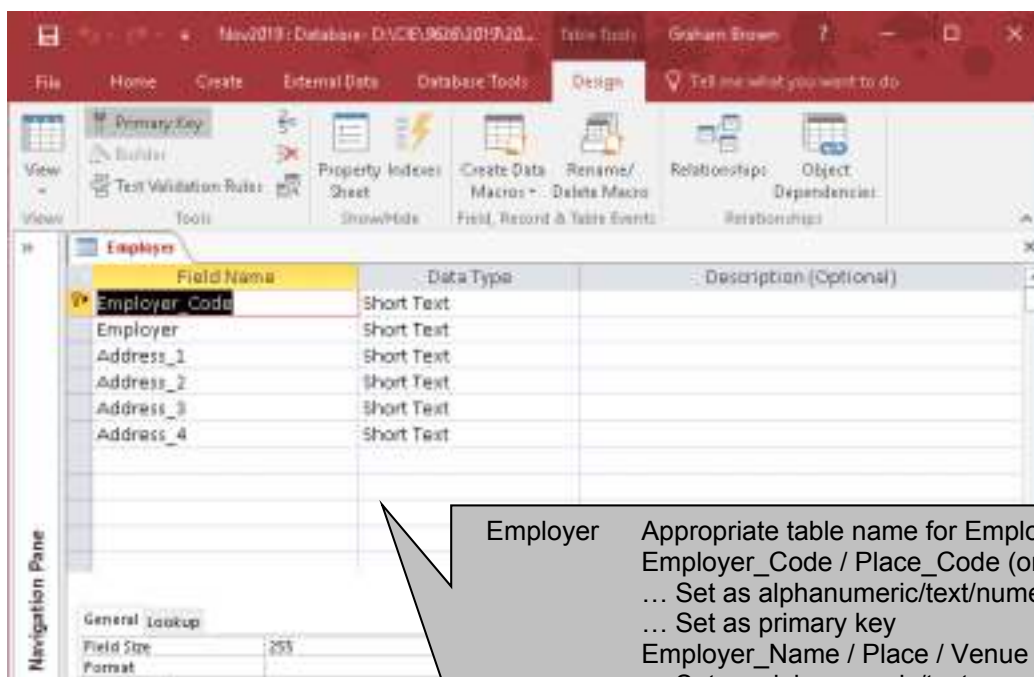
Nov2019 : Database- D:\CIE\9626\2019\20... Table Tools Graham Brown ? — ☐ ✕

File Home Create External Data Database Tools Design Tell me what you want to do

View Primary Key Builder Test Validation Rules Property Sheet Indexes Create Data Macros Rename/ Delete Macro Relationships Object Dependencies

Views Tools Show/Hide Field, Record & Table Events Relationships

Employer

| Field Name | Data Type | Description (Optional) |
|---|---|---|
| Employer_Code | Short Text | |
| Employer | Short Text | |
| Address_1 | Short Text | |
| Address_2 | Short Text | |
| Address_3 | Short Text | |
| Address_4 | Short Text | |

Navigation Pane

General Lookup
Field Size 255
Format

Employer Appropriate table name for Emplo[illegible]
Employer_Code / Place_Code (or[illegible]
… Set as alphanumeric/text/nume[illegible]
… Set as primary key
Employer_Name / Place / Venue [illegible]